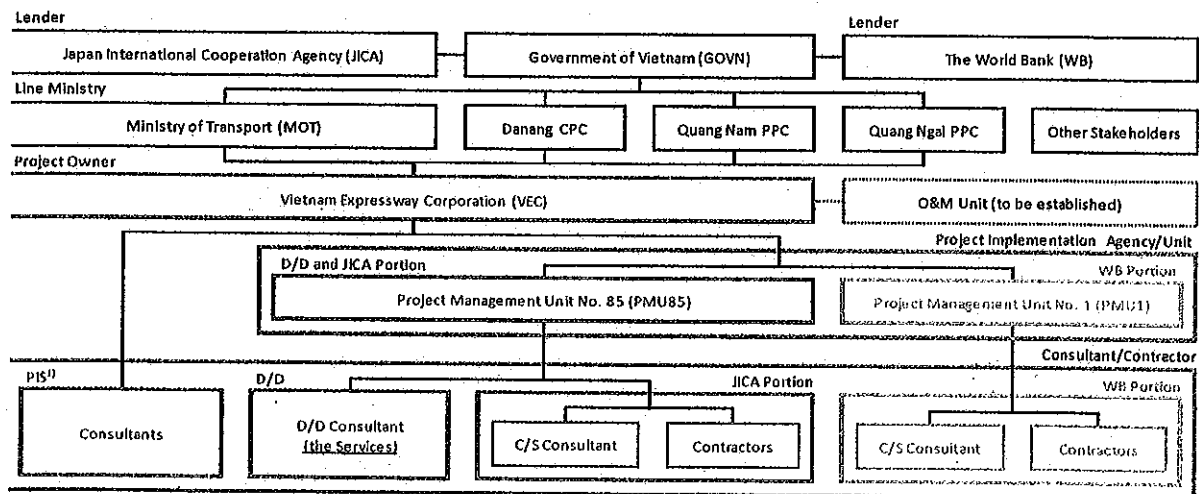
Lender

Lender

Japan International Cooperation Agency (JICA)

Government of Vietnam (GOVN)

The World Bank (WB)

Line Ministry

Ministry of Transport (MOT)

Danang CPC

Quang Nam PPC

Quang Ngai PPC

Other Stakeholders

Project Owner

Vietnam Expressway Corporation (VEC)

O&M Unit (to be established)

Project Implementation Agency/Unit

D/D and JICA Portion

WB Portion

Project Management Unit No. 85 (PMU85)

Project Management Unit No. 1 (PMU1)

Consultant/Contrector

PIS$^{1)}$

D/D

JICA Portion

WB Portion

Consultants

D/D Consultant (the Services)

C/S Consultant

Contractors

C/S Consultant

Contractors